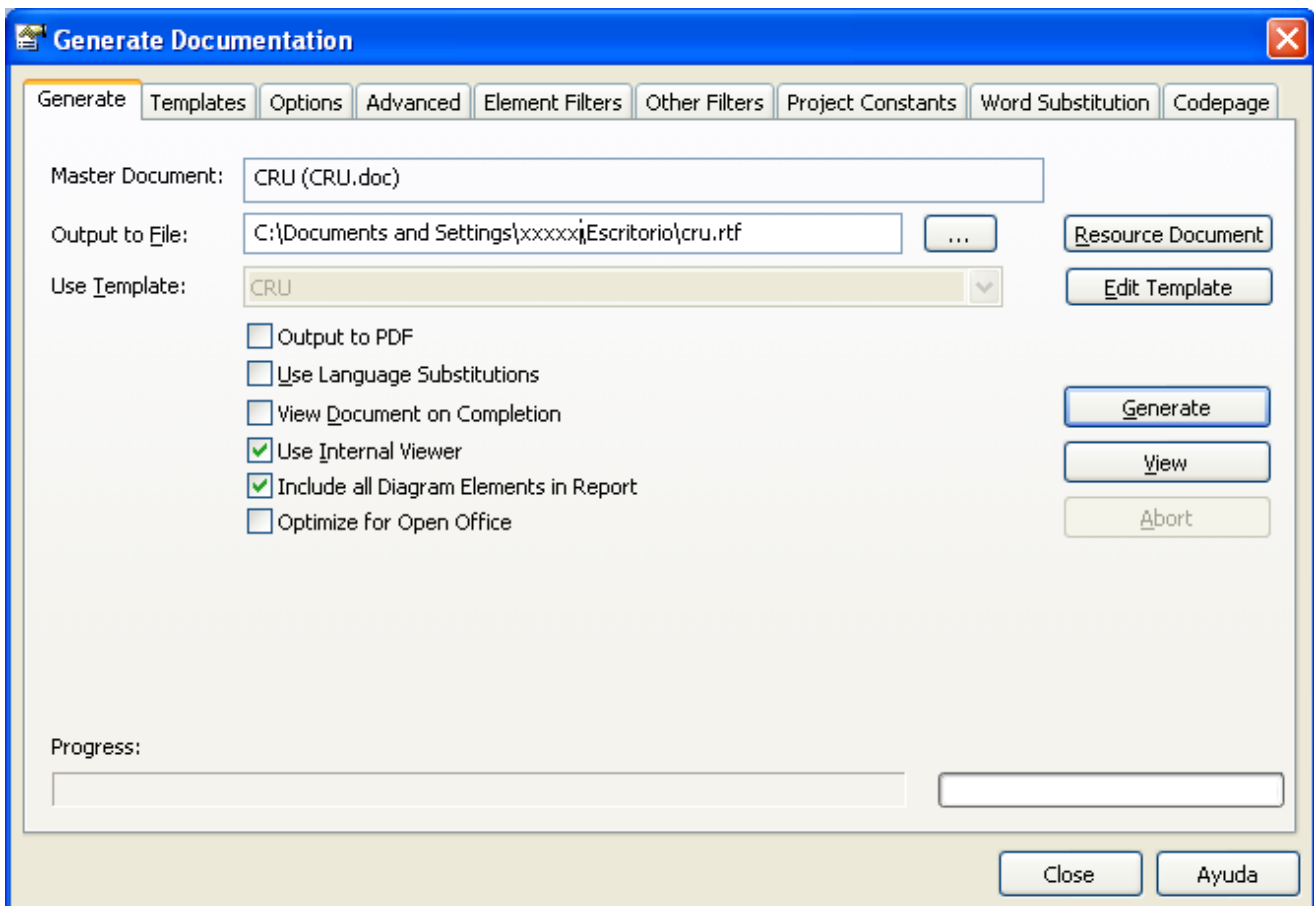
Generate Documentation

Generate | Templates | Options | Advanced | Element Filters | Other Filters | Project Constants | Word Substitution | Codepage

Master Document: CRU (CRU.doc)

Output to File: C:\Documents and Settings\xxxxx\Escritorio\cru.rtf ...

Resource Document

Use Template: CRU

Edit Template

Output to PDF

Use Language Substitutions

View Document on Completion

Use Internal Viewer

Include all Diagram Elements in Report

Optimize for Open Office

Generate

View

Abort

Progress:

Close

Ayuda